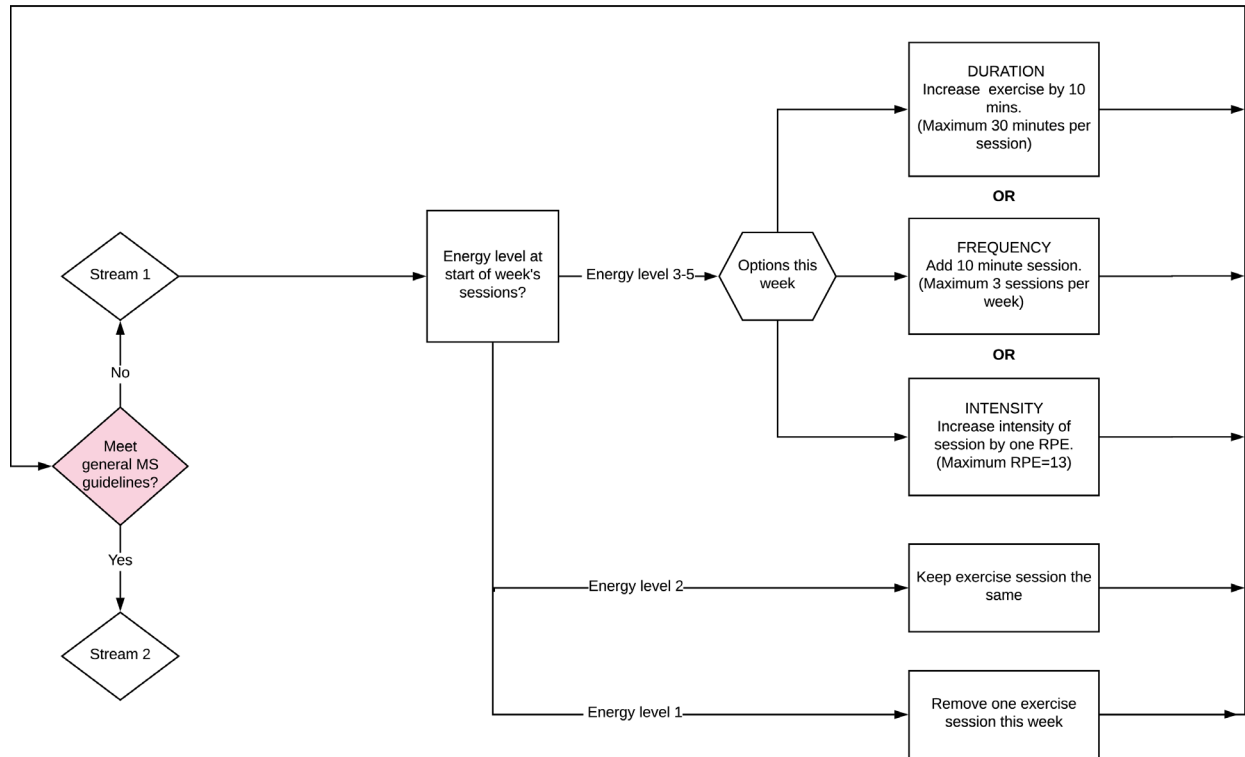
Meet general MS guidelines?

No

Stream 1

Yes

Stream 2

Energy level at start of week's sessions?

Energy level 3-5

Options this week

DURATION
Increase exercise by 10 mins.
(Maximum 30 minutes per session)

OR

FREQUENCY
Add 10 minute session.
(Maximum 3 sessions per week)

OR

INTENSITY
Increase intensity of session by one RPE.
(Maximum RPE=13)

Energy level 2

Keep exercise session the same

Energy level 1

Remove one exercise session this week